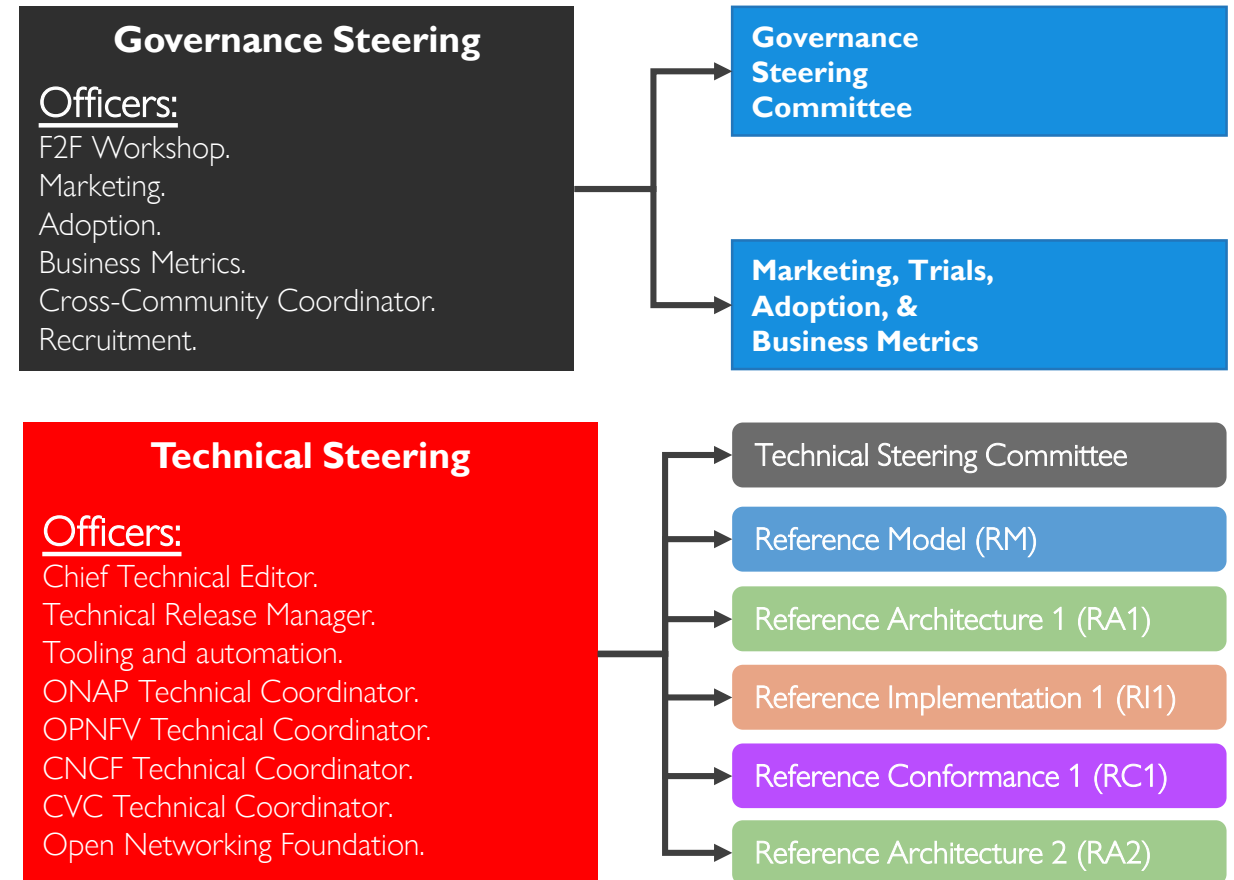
Governance Steering

Officers:
F2F Workshop.
Marketing.
Adoption.
Business Metrics.
Cross-Community Coordinator.
Recruitment.

Governance Steering Committee

Marketing, Trials, Adoption, & Business Metrics

Technical Steering

Officers:
Chief Technical Editor.
Technical Release Manager.
Tooling and automation.
ONAP Technical Coordinator.
OPNFV Technical Coordinator.
CNCF Technical Coordinator.
CVC Technical Coordinator.
Open Networking Foundation.

Technical Steering Committee

Reference Model (RM)

Reference Architecture 1 (RA1)

Reference Implementation 1 (RI1)

Reference Conformance 1 (RC1)

Reference Architecture 2 (RA2)